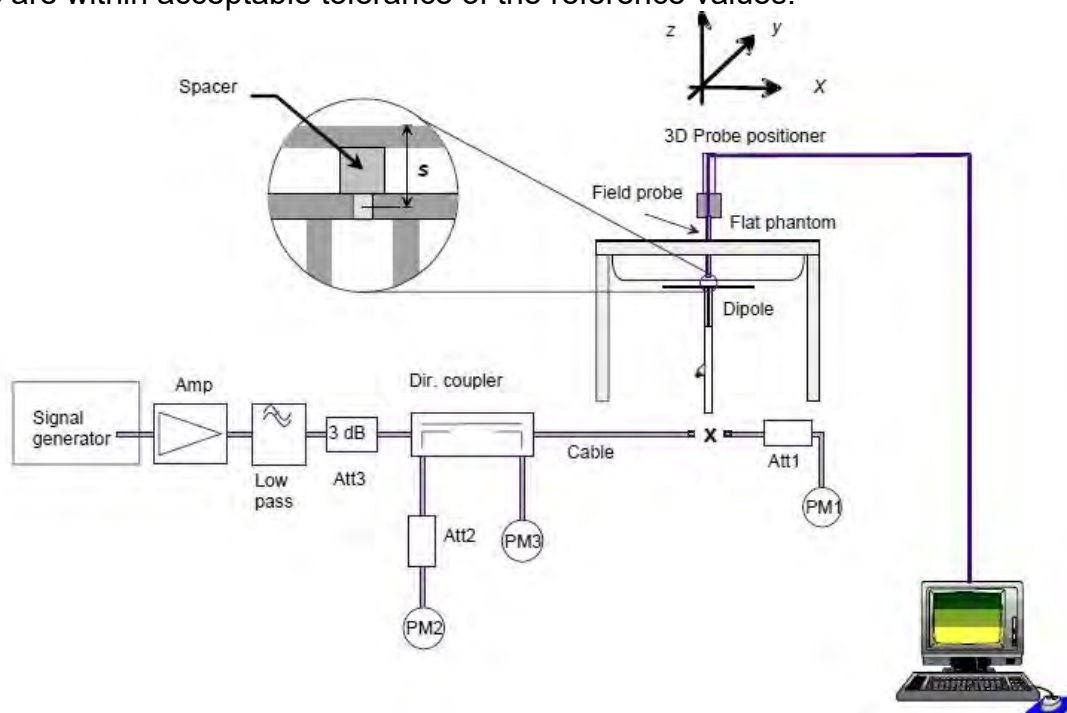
are within acceptable tolerance of the reference values.

z
y
X

Spacer
s

3D Probe positioner
Field probe
Flat phantom
Dipole

Signal generator
Amp
Low pass
3 dB
Att3
Dir. coupler
Cable
X
Att1
PM1
Att2
PM3
PM2